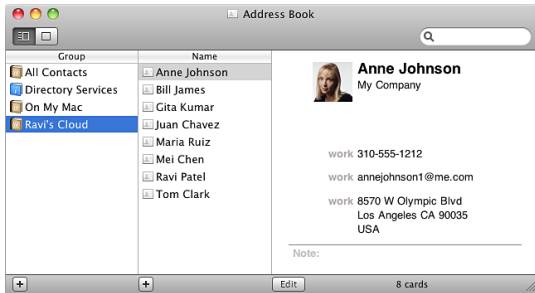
Address Book

Group
All Contacts
Directory Services
On My Mac
Ravi's Cloud

Name
Anne Johnson
Bill James
Gita Kumar
Juan Chavez
Maria Ruiz
Mei Chen
Ravi Patel
Tom Clark

Anne Johnson
My Company

work 310-555-1212
work annejohnson1@me.com
work 8570 W Olympic Blvd
Los Angeles CA 90035
USA

Note:

+
+
Edit
8 cards